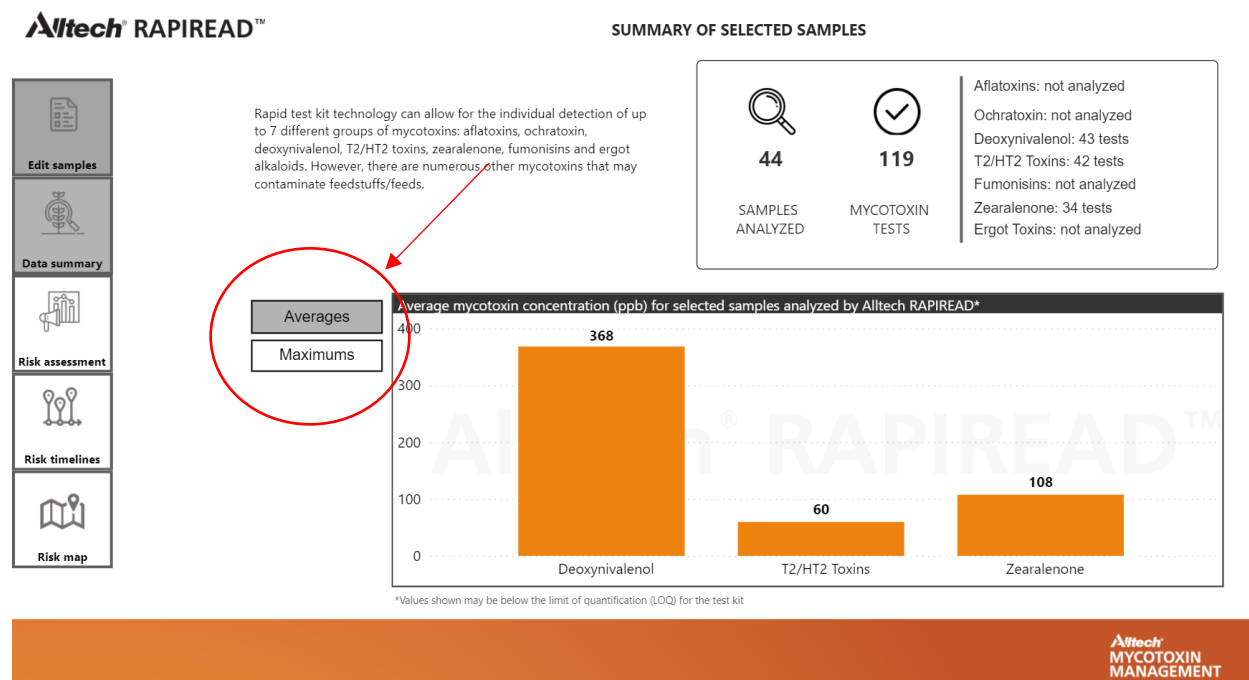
Alltech® RAPIREAD™

SUMMARY OF SELECTED SAMPLES

Edit samples

Data summary

Risk assessment

Risk timelines

Risk map

Rapid test kit technology can allow for the individual detection of up to 7 different groups of mycotoxins: aflatoxins, ochratoxin, deoxynivalenol, T2/HT2 toxins, zearalenone, fumonisins and ergot alkaloids. However, there are numerous other mycotoxins that may contaminate feedstuffs/feeds.

44
SAMPLES ANALYZED

119
MYCOTOXIN TESTS

Aflatoxins: not analyzed
Ochratoxin: not analyzed
Deoxynivalenol: 43 tests
T2/HT2 Toxins: 42 tests
Fumonisins: not analyzed
Zearalenone: 34 tests
Ergot Toxins: not analyzed

Averages
Maximums

Average mycotoxin concentration (ppb) for selected samples analyzed by Alltech RAPIREAD*

400
300
200
100
0

368
60
108

Deoxynivalenol
T2/HT2 Toxins
Zearalenone

Alltech® RAPIREAD™

*Values shown may be below the limit of quantification (LOQ) for the test kit

Alltech
MYCOTOXIN
MANAGEMENT